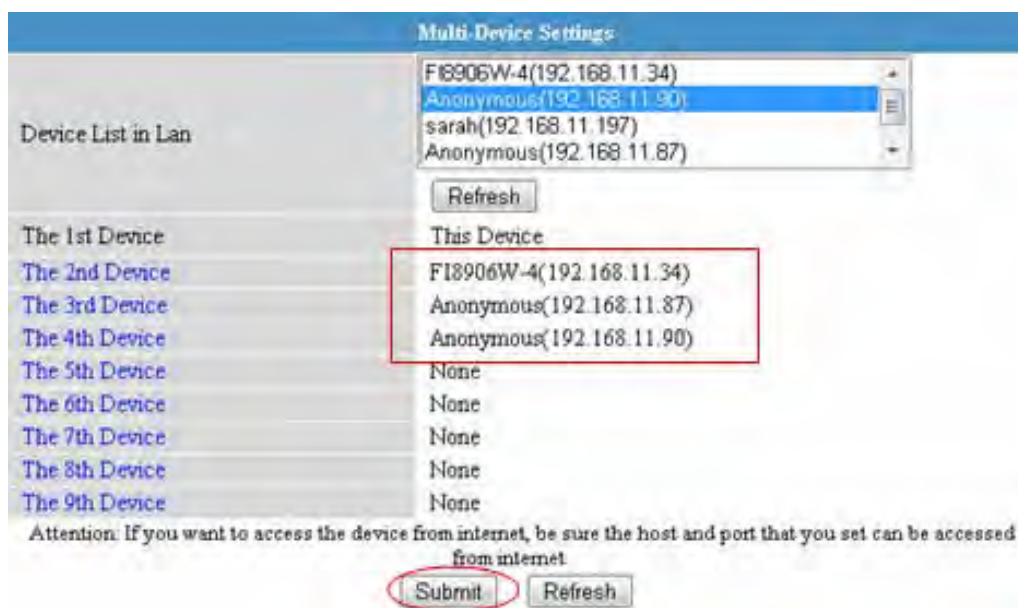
Multi-Device Settings

| | |
|---|---|
| Device List in Lan | FI8906W-4(192.168.11.34)<br>Anonymous(192.168.11.90)<br>sarah(192.168.11.197)<br>Anonymous(192.168.11.87)<br>Refresh |
| The 1st Device | This Device |
| The 2nd Device | FI8906W-4(192.168.11.34) |
| The 3rd Device | Anonymous(192.168.11.87) |
| The 4th Device | Anonymous(192.168.11.90) |
| The 5th Device | None |
| The 6th Device | None |
| The 7th Device | None |
| The 8th Device | None |
| The 9th Device | None |

Attention: If you want to access the device from internet, be sure the host and port that you set can be accessed from internet.

Submit Refresh